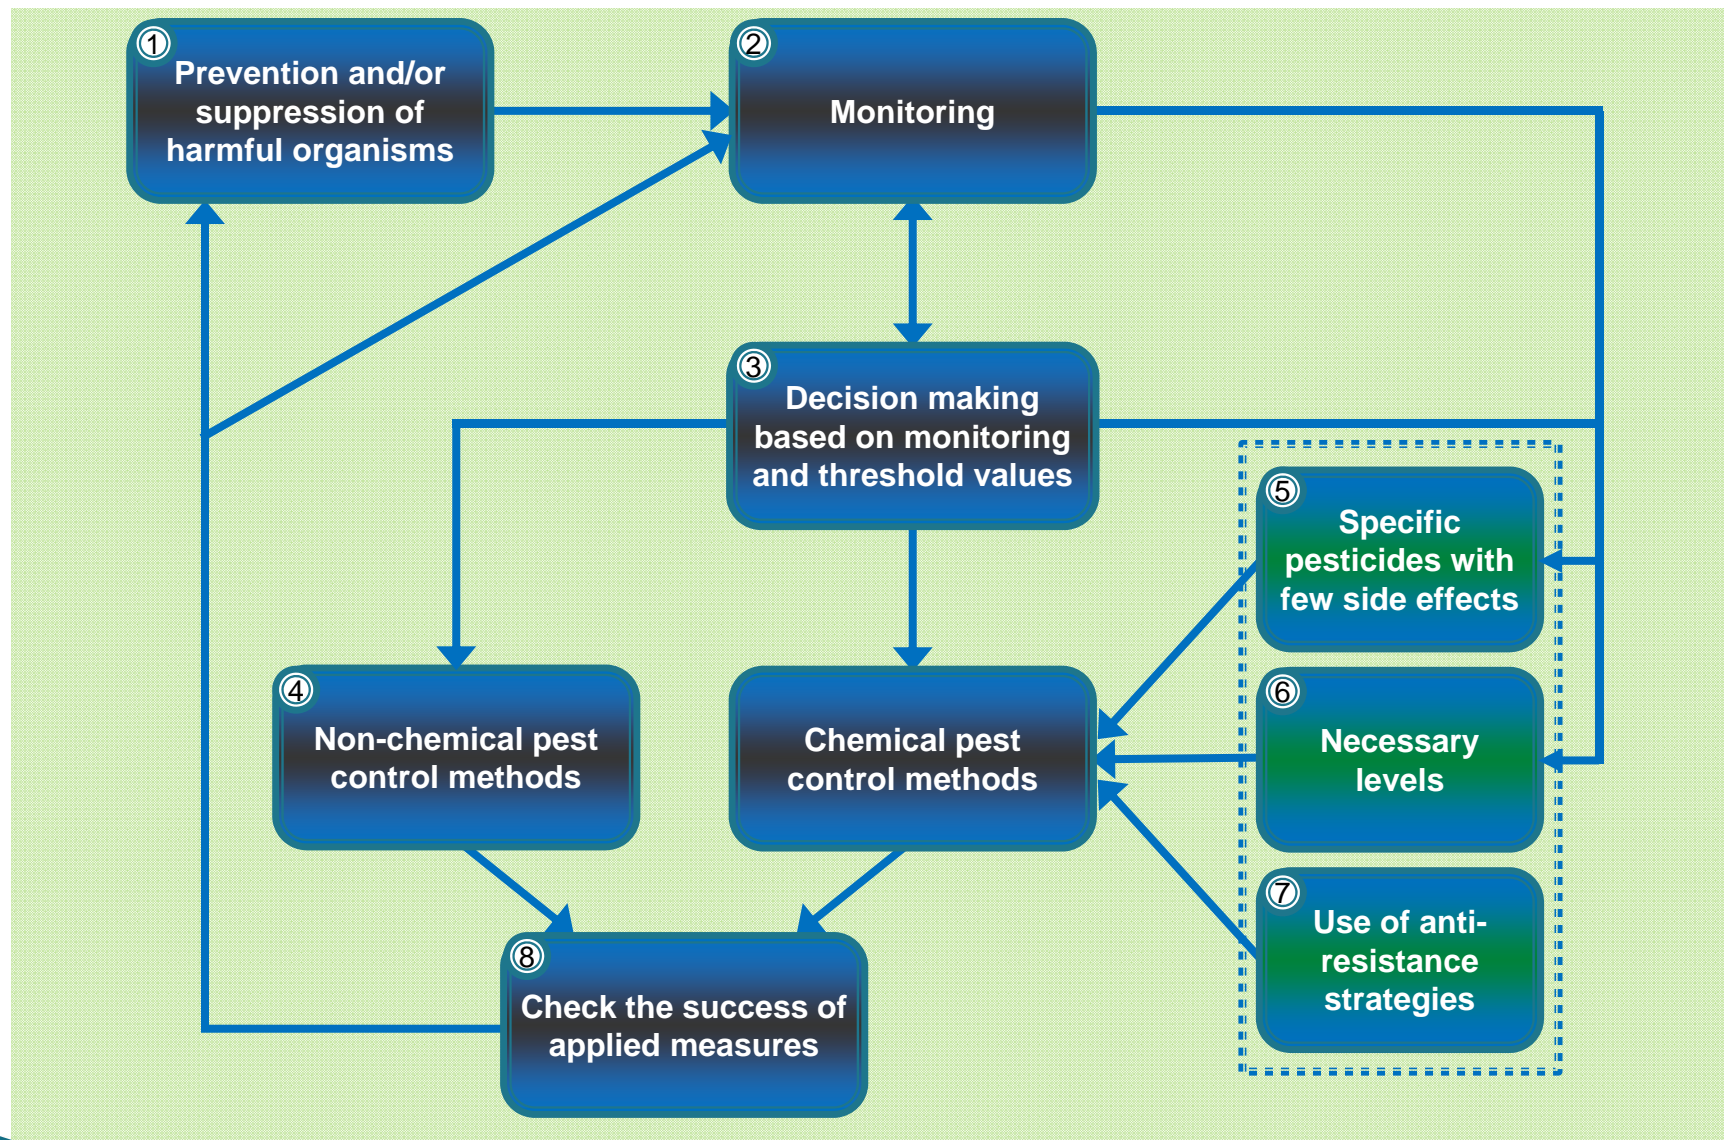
1 Prevention and/or suppression of harmful organisms

2 Monitoring

3 Decision making based on monitoring and threshold values

4 Non-chemical pest control methods

Chemical pest control methods

5 Specific pesticides with few side effects

6 Necessary levels

7 Use of anti-resistance strategies

8 Check the success of applied measures